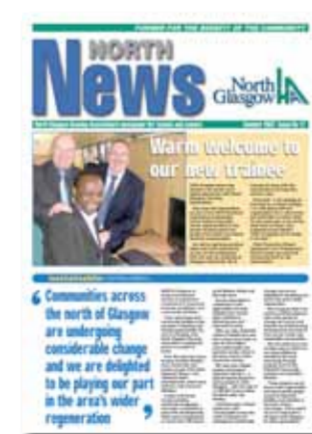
FORMED FOR THE BENEFIT OF THE COMMUNITY

NORTH

News

North Glasgow HA

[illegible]

Warm welcome to our new trainee

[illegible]

“Communities across the north of Glasgow are undergoing considerable change and we are delighted to be playing our part in the area's wider regeneration”

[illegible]